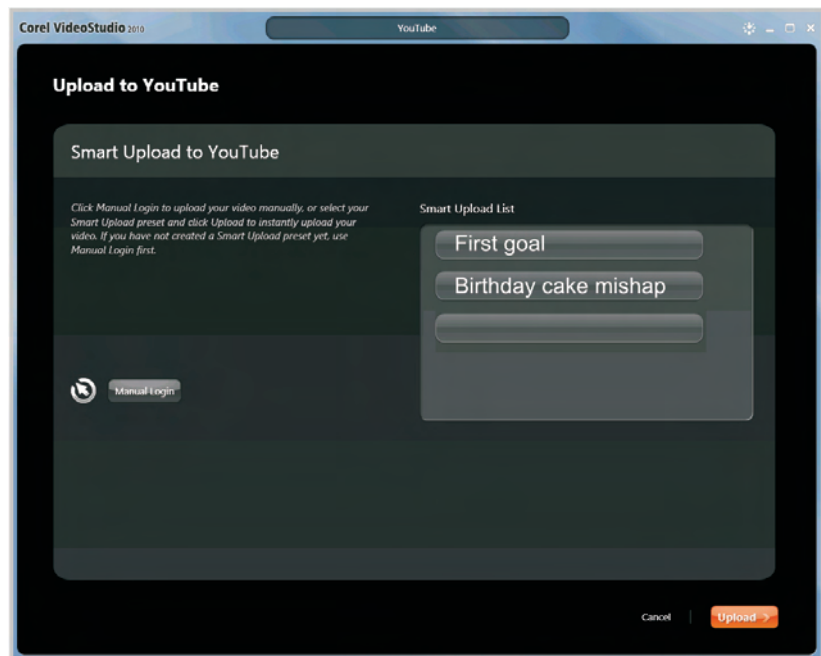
Corel VideoStudio 2010

YouTube

Upload to YouTube

Smart Upload to YouTube

Click Manual Login to upload your video manually, or select your Smart Upload preset and click Upload to instantly upload your video. If you have not created a Smart Upload preset yet, use Manual Login first.

Smart Upload List

First goal

Birthday cake mishap

Manual Login

Cancel

Upload